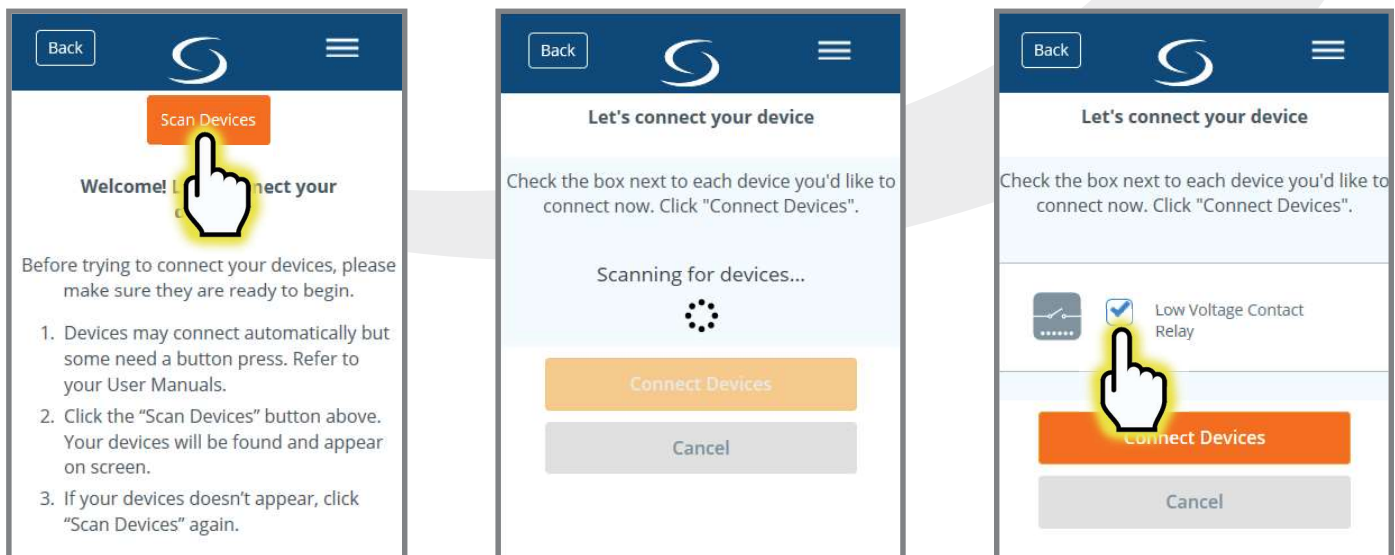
Back

Scan Devices

Welcome! L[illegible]nect your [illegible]

Before trying to connect your devices, please make sure they are ready to begin.

1. Devices may connect automatically but some need a button press. Refer to your User Manuals.
2. Click the "Scan Devices" button above. Your devices will be found and appear on screen.
3. If your devices doesn't appear, click "Scan Devices" again.

Back

Let's connect your device

Check the box next to each device you'd like to connect now. Click "Connect Devices".

Scanning for devices...

Connect Devices

Cancel

Back

Let's connect your device

Check the box next to each device you'd like to connect now. Click "Connect Devices".

Low Voltage Contact Relay

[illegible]nect Devices

Cancel